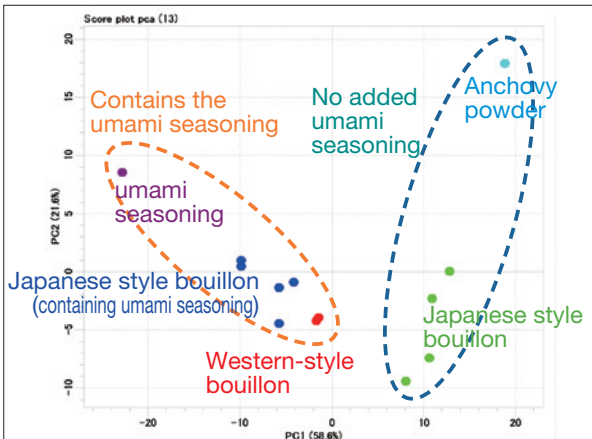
Score plot pca (13)

Contains the umami seasoning

No added umami seasoning

Anchovy powder

umami seasoning

Japanese style bouillon (containing umami seasoning)

Japanese style bouillon

Western-style bouillon

PC2 (21.6%)

20
15
10
5
0
-5
-10

-20
-10
0
10
20

PC1 (58.6%)